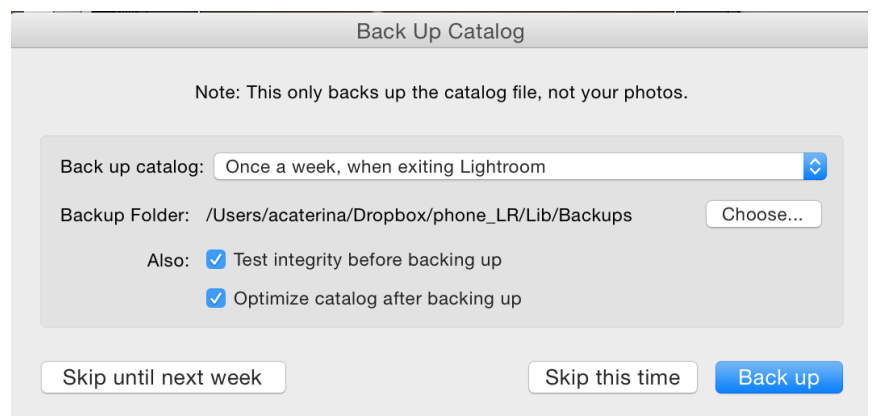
Back Up Catalog

Note: This only backs up the catalog file, not your photos.

Back up catalog: Once a week, when exiting Lightroom

Backup Folder: /Users/acaterina/Dropbox/phone_LR/Lib/Backups Choose...

Also: Test integrity before backing up

Optimize catalog after backing up

Skip until next week

Skip this time

Back up